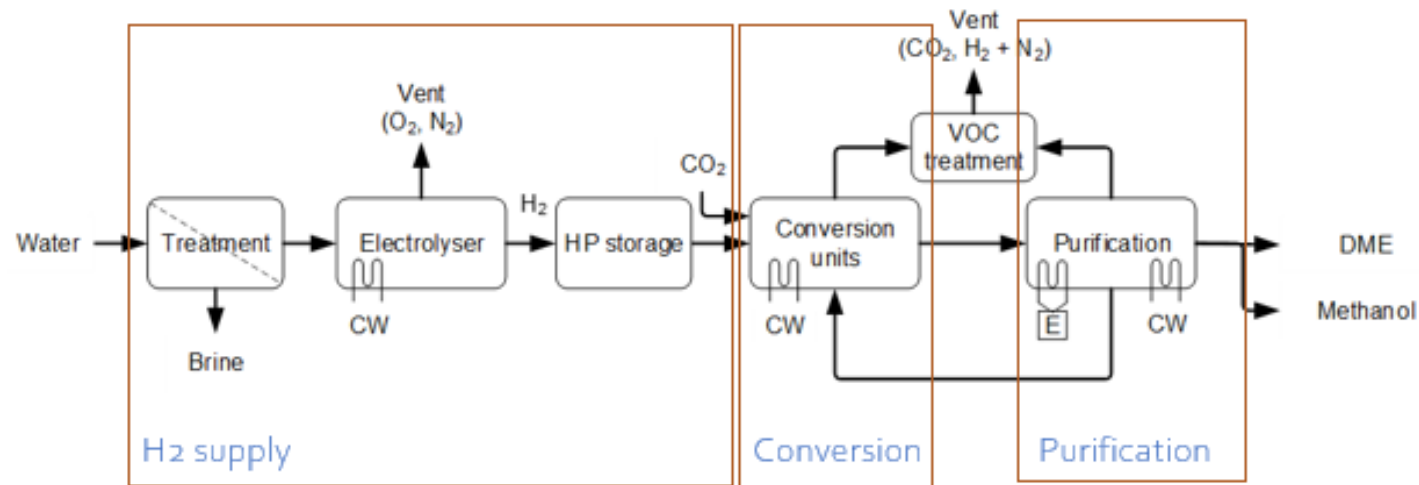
Vent
($O_2$, $N_2$)

Vent
($CO_2$, $H_2$ + $N_2$)

VOC treatment

$CO_2$

$H_2$

Water

Treatment

Electrolyser

HP storage

Conversion units

Purification

DME

Methanol

CW

CW

E

CW

Brine

H2 supply

Conversion

Purification